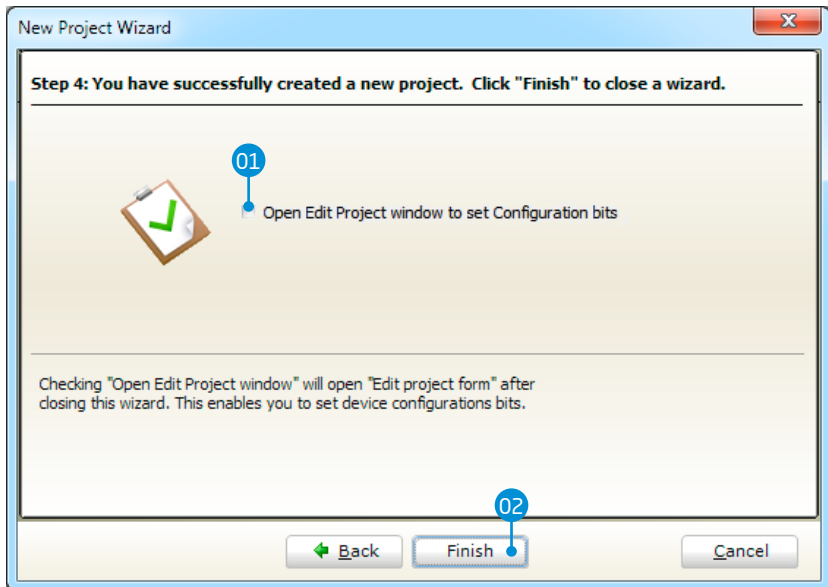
New Project Wizard

Step 4: You have successfully created a new project. Click "Finish" to close a wizard.

01

Open Edit Project window to set Configuration bits

Checking "Open Edit Project window" will open "Edit project form" after closing this wizard. This enables you to set device configurations bits.

02

Back

Finish

Cancel